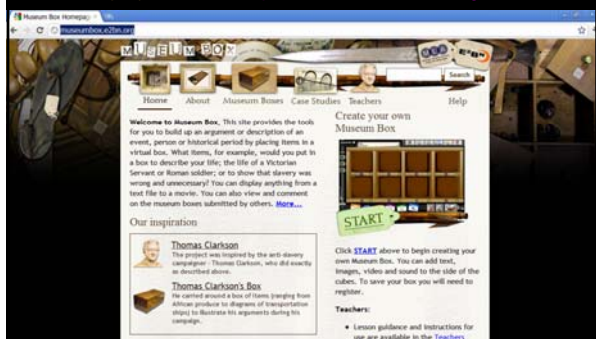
Museum Box Homepage

museumbox.e2bn.org

MUSEUM BOX

Search

Home About Museum Boxes Case Studies Teachers Help

Welcome to Museum Box. This site provides the tools for you to build up an argument or description of an event, person or historical period by placing items in a virtual box. What items, for example, would you put in a box to describe your life; the life of a Victorian Servant or Roman soldier; or to show that slavery was wrong and unnecessary? You can display anything from a text file to a movie. You can also view and comment on the museum boxes submitted by others. More...

Our inspiration

Thomas Clarkson
The project was inspired by the anti-slavery campaigner - Thomas Clarkson, who did exactly as described above.

Thomas Clarkson's Box
He carried around a box of items (ranging from African produce to diagrams of transportation ships) to illustrate his arguments during his campaign.

Create your own Museum Box

START

Click START above to begin creating your own Museum Box. You can add text, images, video and sound to the side of the cubes. To save your box you will need to register.

Teachers:

Lesson guidance and instructions for use are available in the Teachers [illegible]